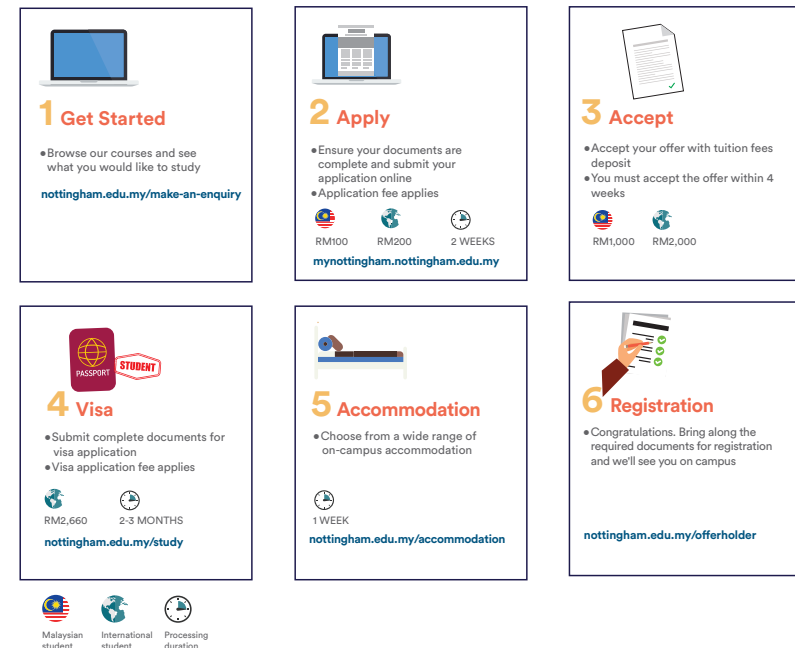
1 Get Started

• Browse our courses and see what you would like to study

nottingham.edu.my/make-an-enquiry

2 Apply

• Ensure your documents are complete and submit your application online
• Application fee applies

RM100 RM200 2 WEEKS

mynottingham.nottingham.edu.my

3 Accept

• Accept your offer with tuition fees deposit
• You must accept the offer within 4 weeks

RM1,000 RM2,000

PASSPORT STUDENT

4 Visa

• Submit complete documents for visa application
• Visa application fee applies

RM2,660 2-3 MONTHS

nottingham.edu.my/study

5 Accommodation

• Choose from a wide range of on-campus accommodation

1 WEEK

nottingham.edu.my/accommodation

6 Registration

• Congratulations. Bring along the required documents for registration and we'll see you on campus

nottingham.edu.my/offerholder

Malaysian student International student Processing duration